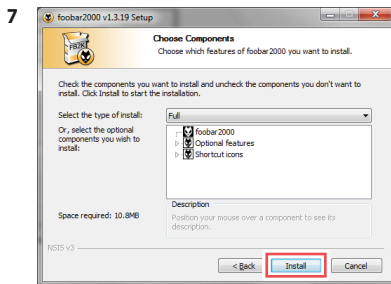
7

foobar2000 v1.3.19 Setup

Choose Components

Choose which features of foobar2000 you want to install.

Check the components you want to install and uncheck the components you don't want to install. Click Install to start the installation.

Select the type of install: Full

Or, select the optional components you wish to install:

foobar2000

Optional features

Shortcut icons

Description

Position your mouse over a component to see its description.

Space required: 10.8MB

NSIS v3

< Back

Install

Cancel